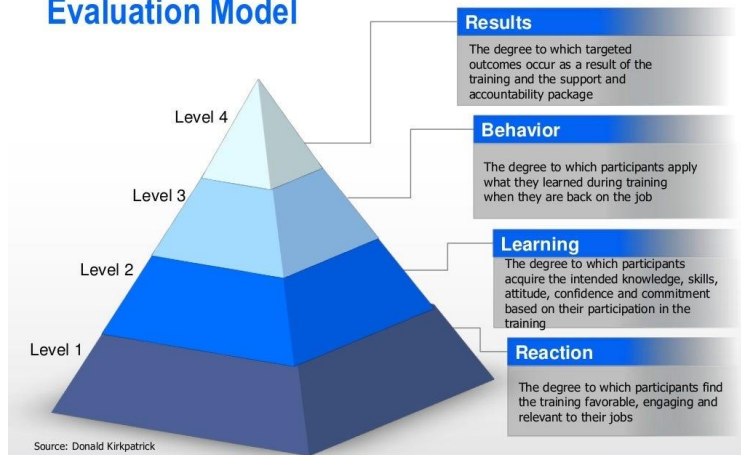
Evaluation Model

Results
The degree to which targeted outcomes occur as a result of the training and the support and accountability package

Level 4

Behavior
The degree to which participants apply what they learned during training when they are back on the job

Level 3

Learning
The degree to which participants acquire the intended knowledge, skills, attitude, confidence and commitment based on their participation in the training

Level 2

Reaction
The degree to which participants find the training favorable, engaging and relevant to their jobs

Level 1

Source: Donald Kirkpatrick